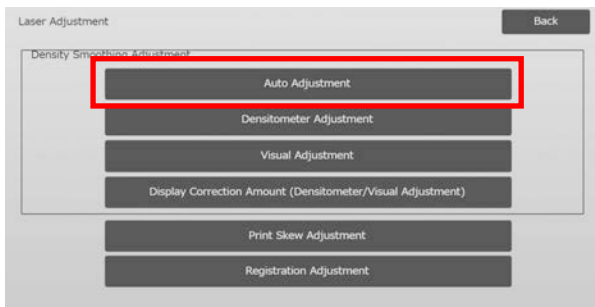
Laser Adjustment

Back

Density Smoothing Adjustment

Auto Adjustment

Densitometer Adjustment

Visual Adjustment

Display Correction Amount (Densitometer/Visual Adjustment)

Print Skew Adjustment

Registration Adjustment